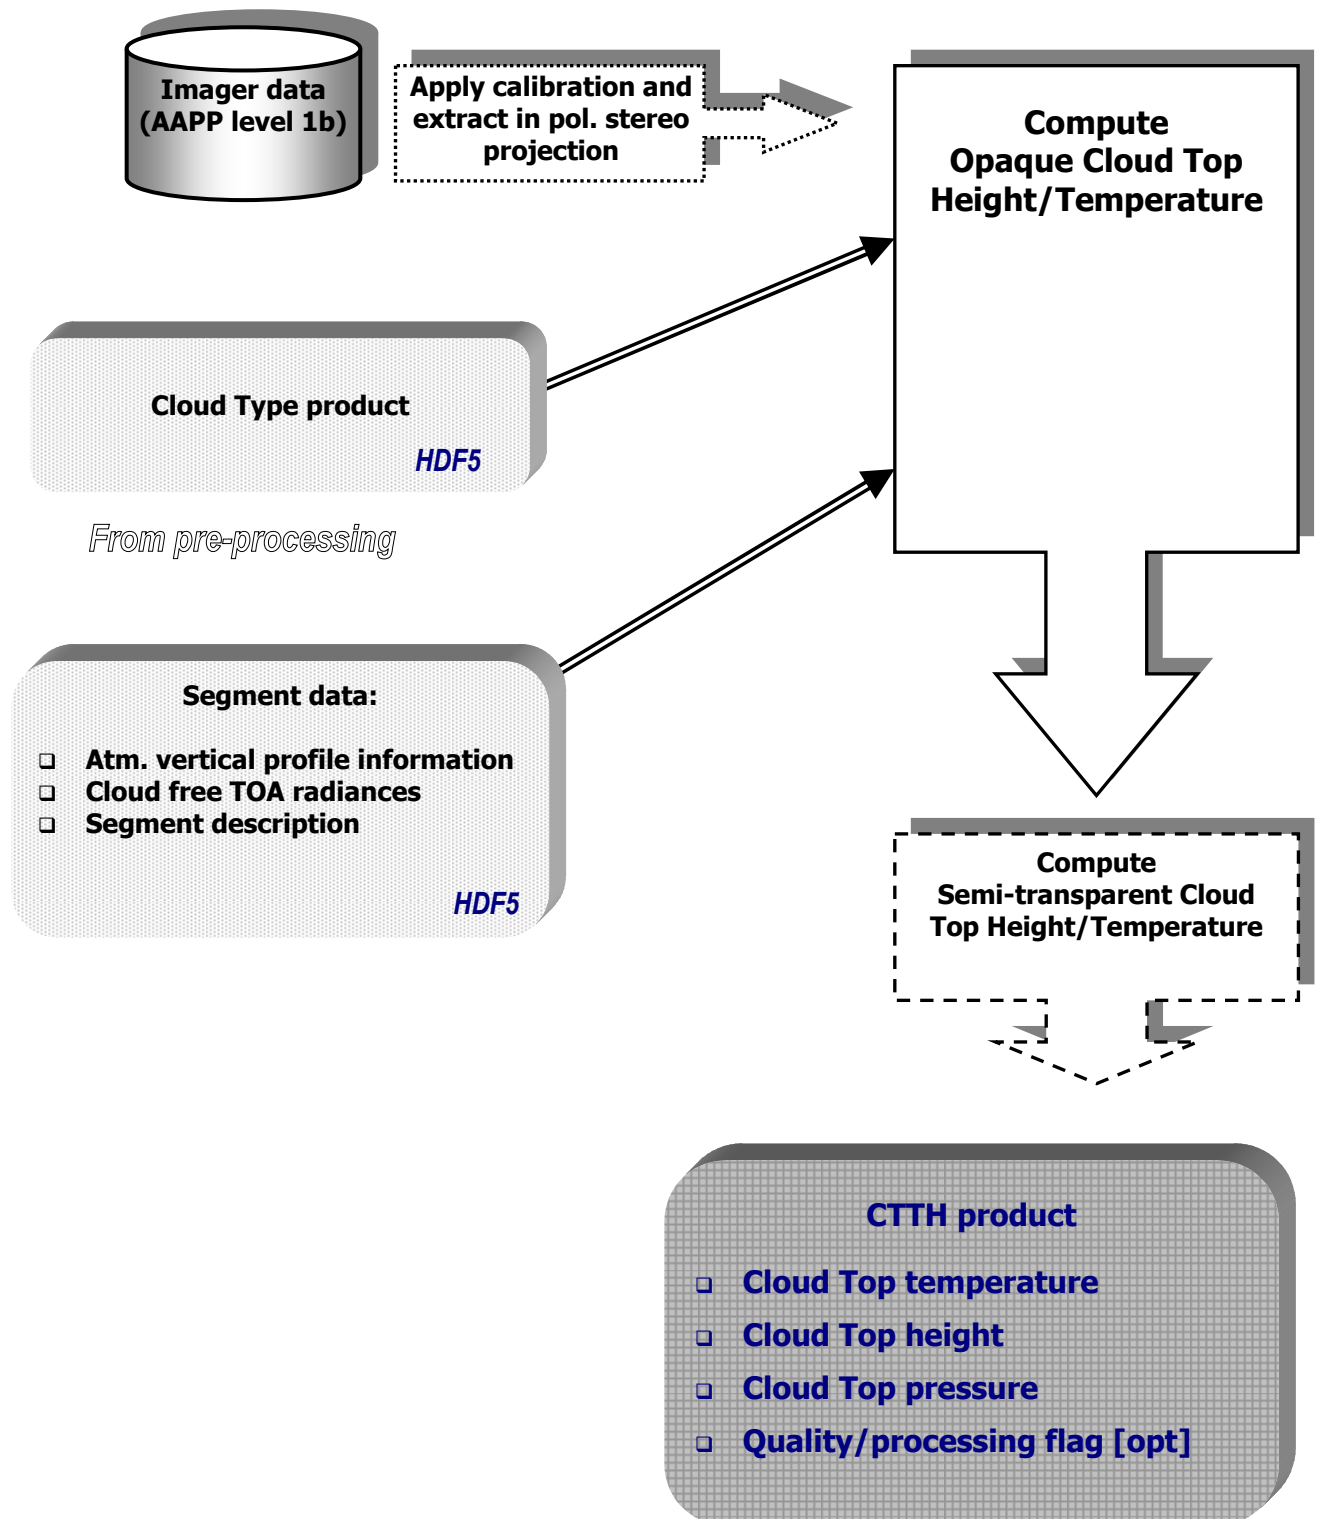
Imager data (AAPP level 1b)

Apply calibration and extract in pol. stereo projection

Compute Opaque Cloud Top Height/Temperature

Cloud Type product

HDF5

From pre-processing

Segment data:

- Atm. vertical profile information
- Cloud free TOA radiances
- Segment description

HDF5

Compute Semi-transparent Cloud Top Height/Temperature

CTTH product

- Cloud Top temperature
- Cloud Top height
- Cloud Top pressure
- Quality/processing flag [opt]